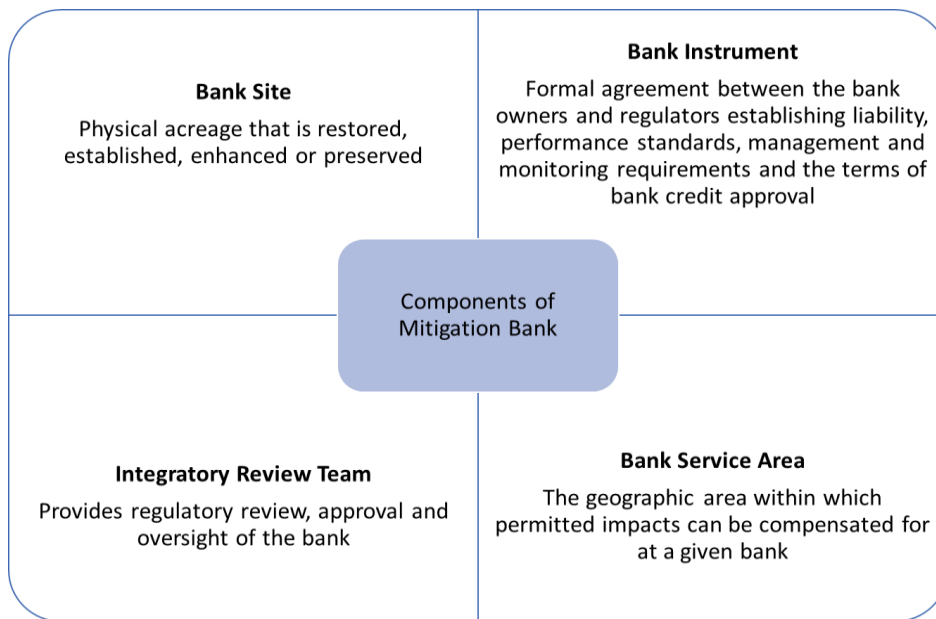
**Bank Site**

Physical acreage that is restored, established, enhanced or preserved

**Bank Instrument**

Formal agreement between the bank owners and regulators establishing liability, performance standards, management and monitoring requirements and the terms of bank credit approval

Components of Mitigation Bank

**Integratory Review Team**

Provides regulatory review, approval and oversight of the bank

**Bank Service Area**

The geographic area within which permitted impacts can be compensated for at a given bank